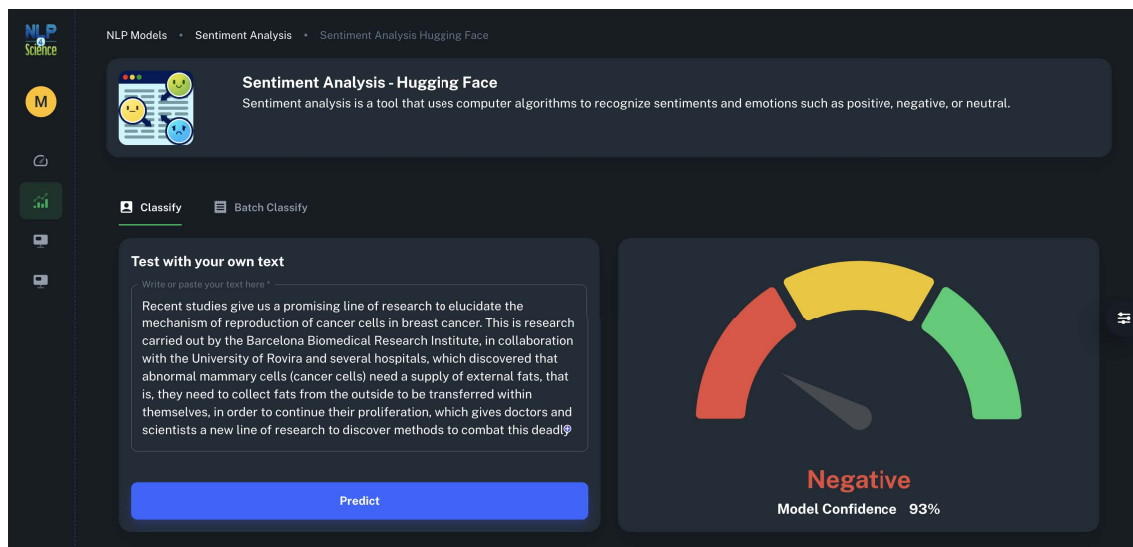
NLP & Science

M

NLP Models • Sentiment Analysis • Sentiment Analysis Hugging Face

Sentiment Analysis - Hugging Face
Sentiment analysis is a tool that uses computer algorithms to recognize sentiments and emotions such as positive, negative, or neutral.

Classify Batch Classify

Test with your own text

Write or paste your text here *

Recent studies give us a promising line of research to elucidate the mechanism of reproduction of cancer cells in breast cancer. This is research carried out by the Barcelona Biomedical Research Institute, in collaboration with the University of Rovira and several hospitals, which discovered that abnormal mammary cells (cancer cells) need a supply of external fats, that is, they need to collect fats from the outside to be transferred within themselves, in order to continue their proliferation, which gives doctors and scientists a new line of research to discover methods to combat this deadl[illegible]

Predict

Negative
Model Confidence 93%